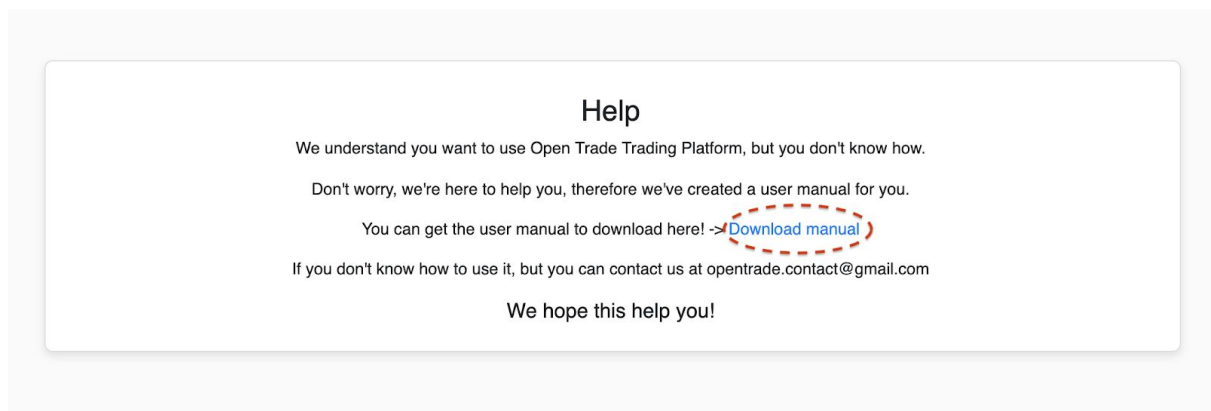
Help

We understand you want to use Open Trade Trading Platform, but you don't know how.

Don't worry, we're here to help you, therefore we've created a user manual for you.

You can get the user manual to download here! -> Download manual

If you don't know how to use it, but you can contact us at opentrade.contact@gmail.com

We hope this help you!